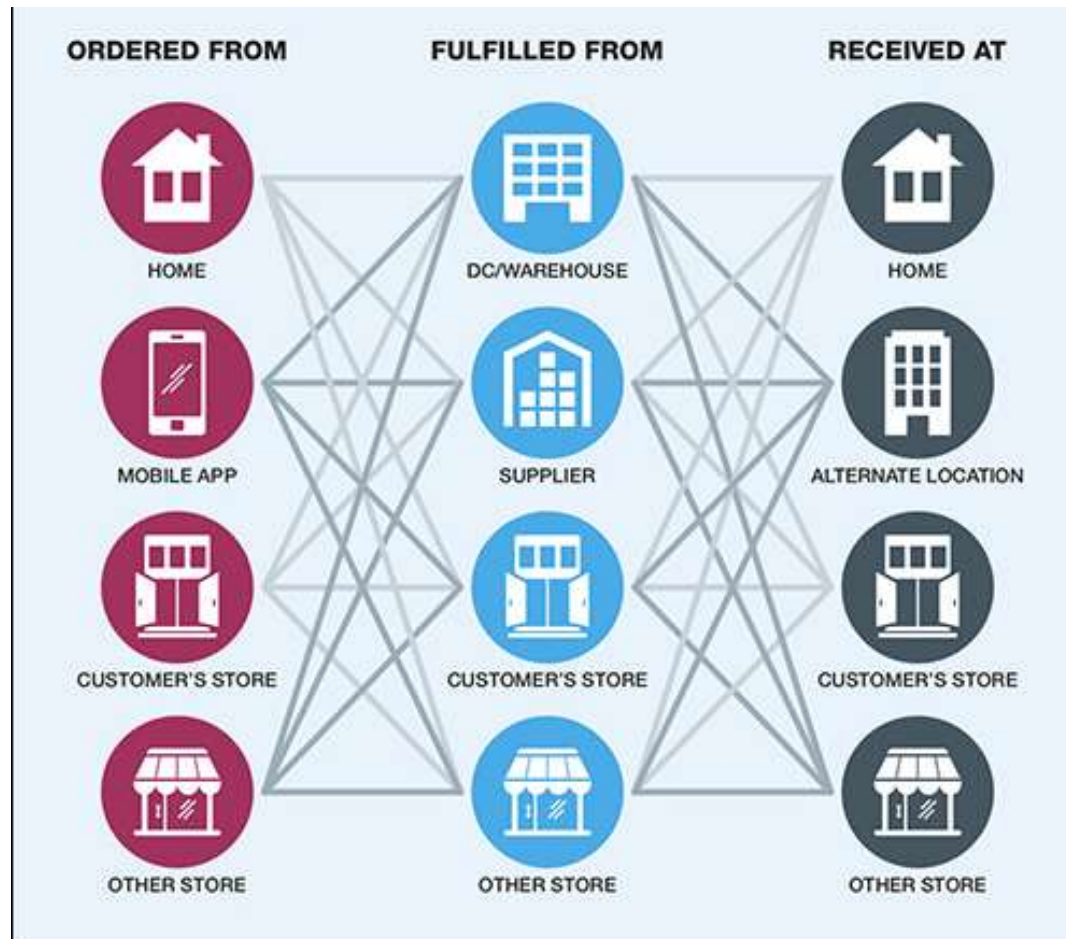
ORDERED FROM

HOME

MOBILE APP

CUSTOMER'S STORE

OTHER STORE

FULFILLED FROM

DC/WAREHOUSE

SUPPLIER

CUSTOMER'S STORE

OTHER STORE

RECEIVED AT

HOME

ALTERNATE LOCATION

CUSTOMER'S STORE

OTHER STORE